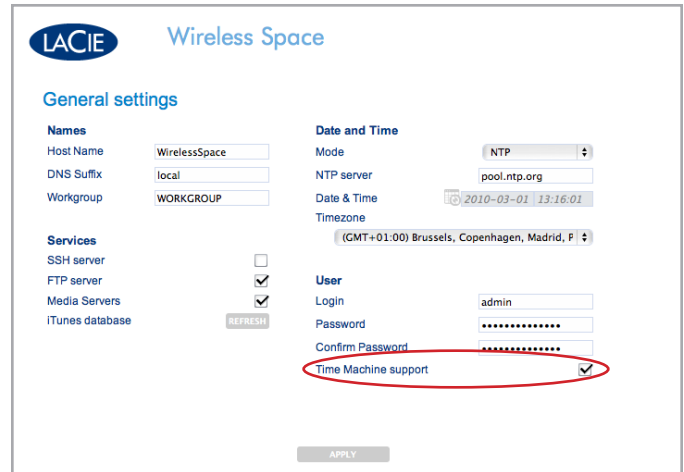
LACIE

Wireless Space

General settings

Names

Host Name WirelessSpace

DNS Suffix local

Workgroup WORKGROUP

Services

SSH server

FTP server

Media Servers

iTunes database REFRESH

Date and Time

Mode NTP

NTP server pool.ntp.org

Date & Time 2010-03-01 13:16:01

Timezone

(GMT+01:00) Brussels, Copenhagen, Madrid, P

User

Login admin

Password ••••••••••••••

Confirm Password ••••••••••••••

Time Machine support

APPLY